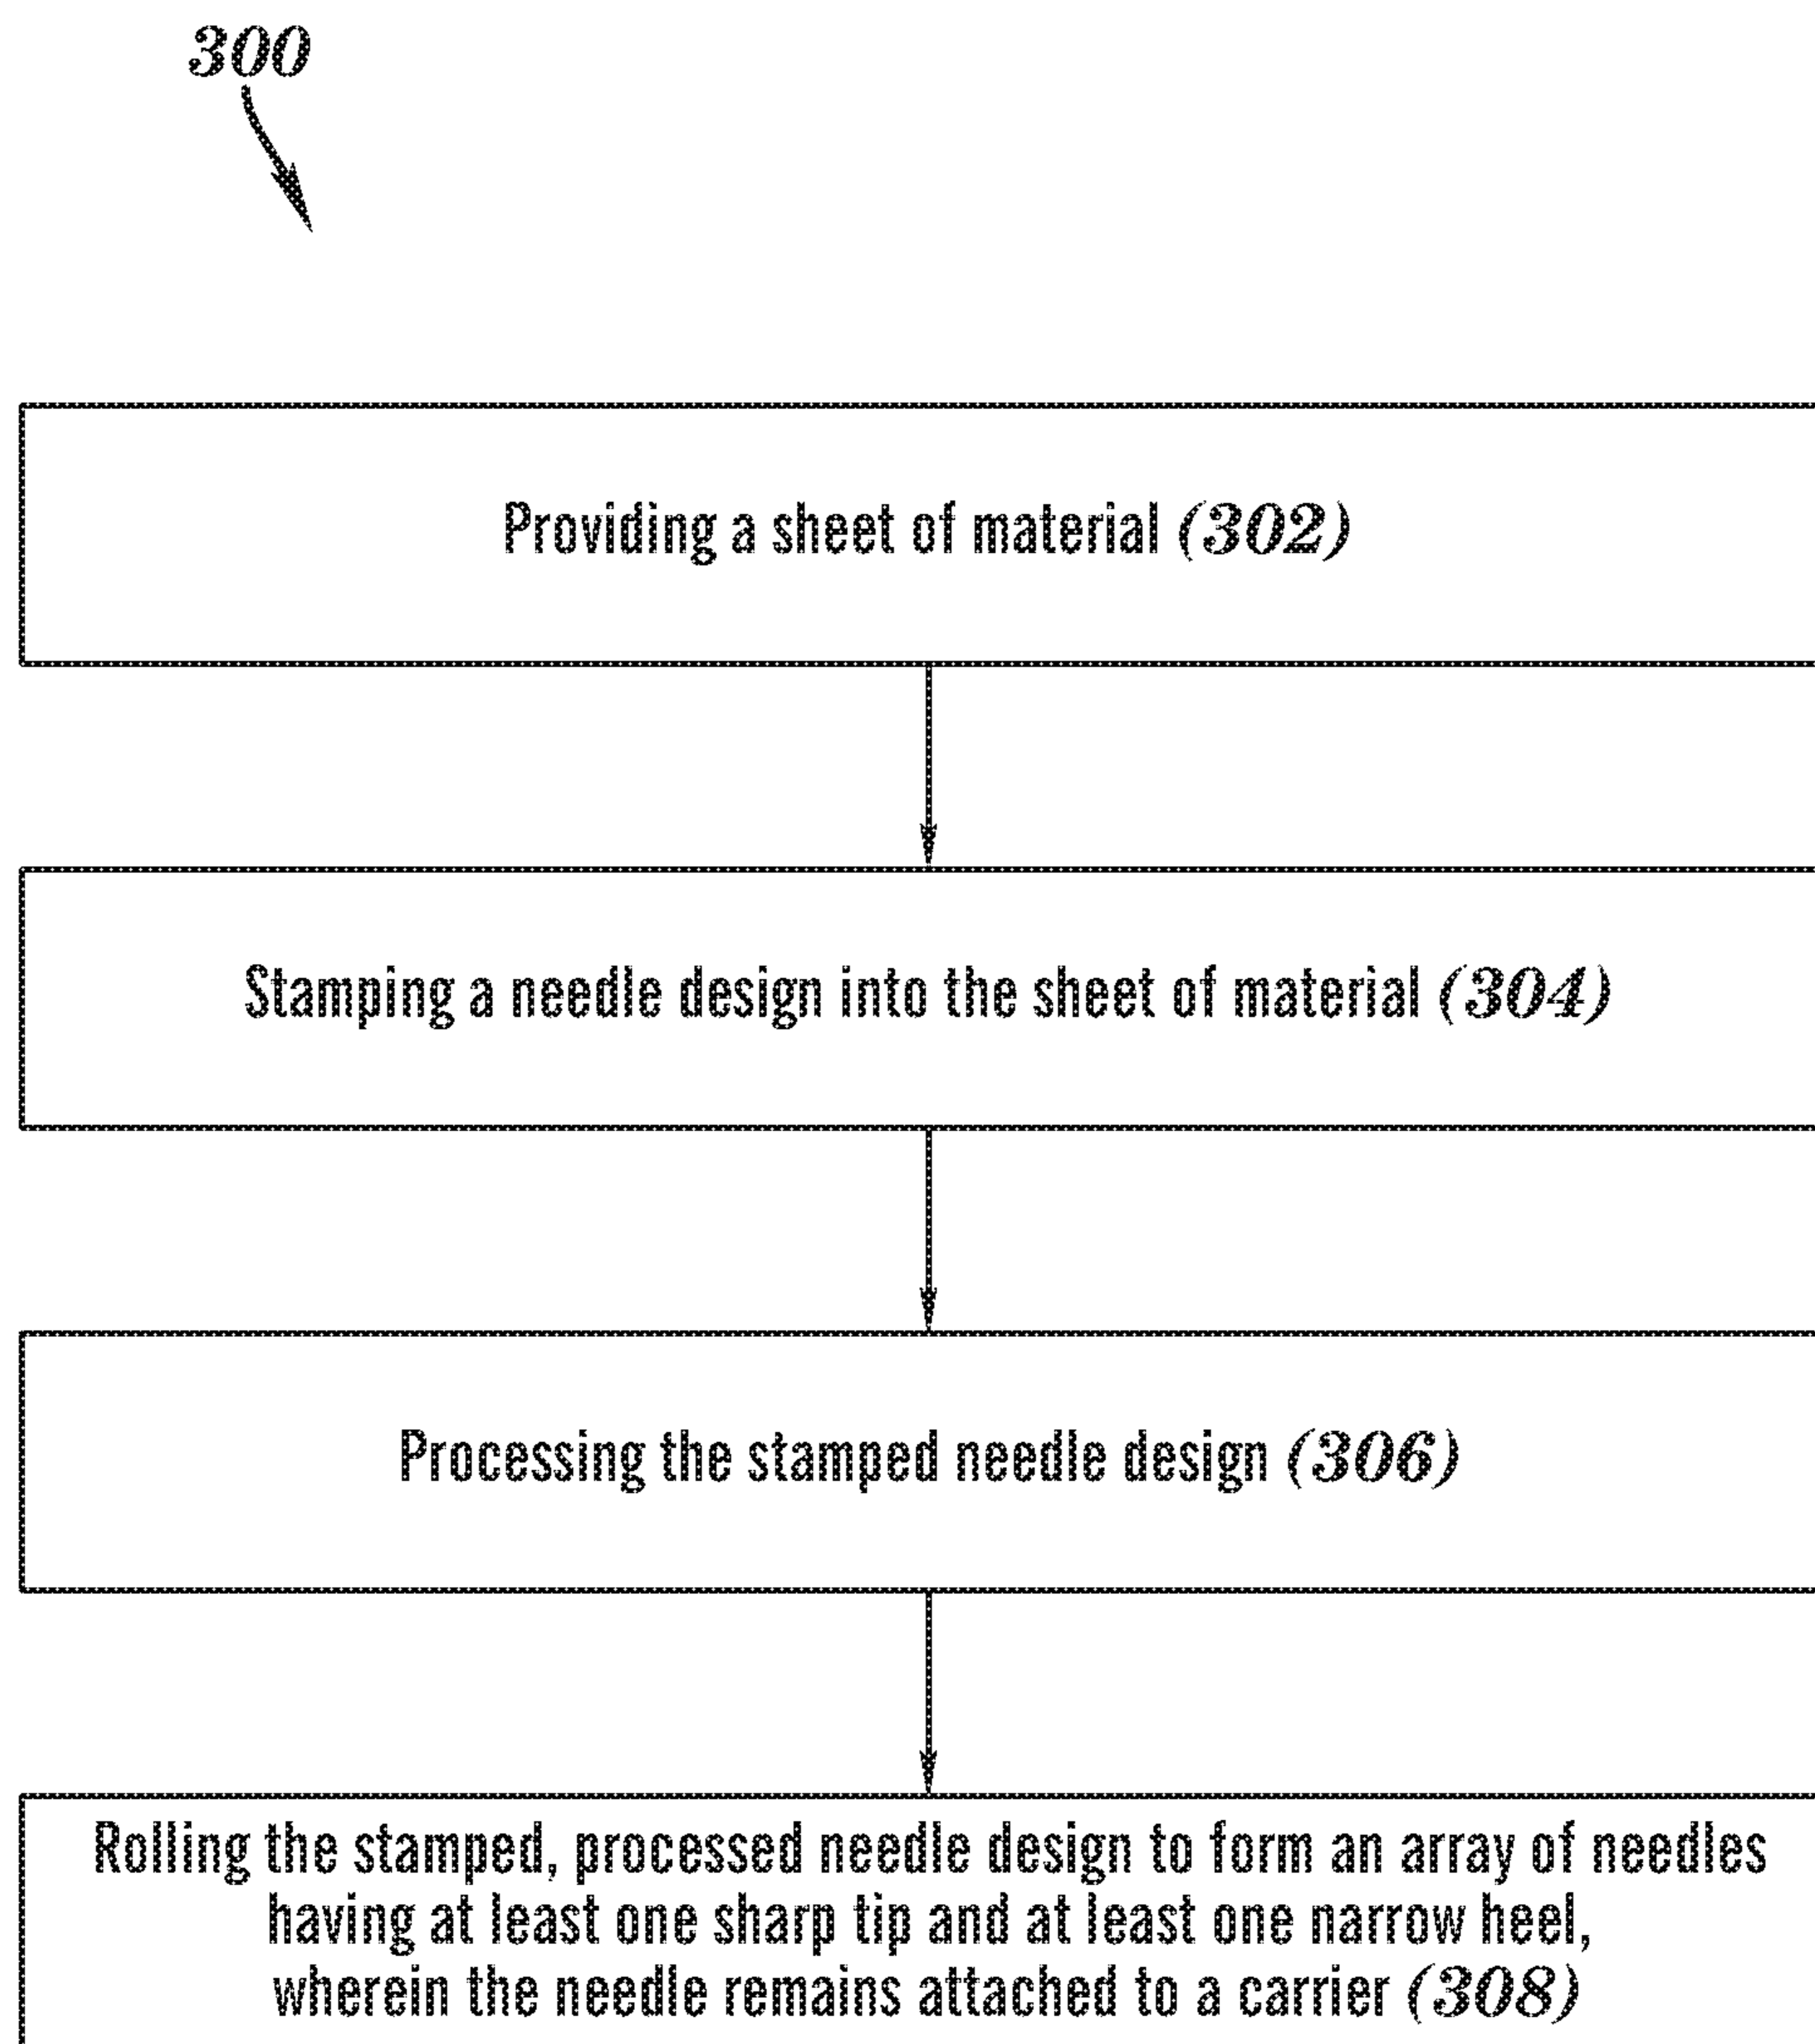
300

Providing a sheet of material (302)

Stamping a needle design into the sheet of material (304)

Processing the stamped needle design (306)

Rolling the stamped, processed needle design to form an array of needles having at least one sharp tip and at least one narrow heel, wherein the needle remains attached to a carrier (308)